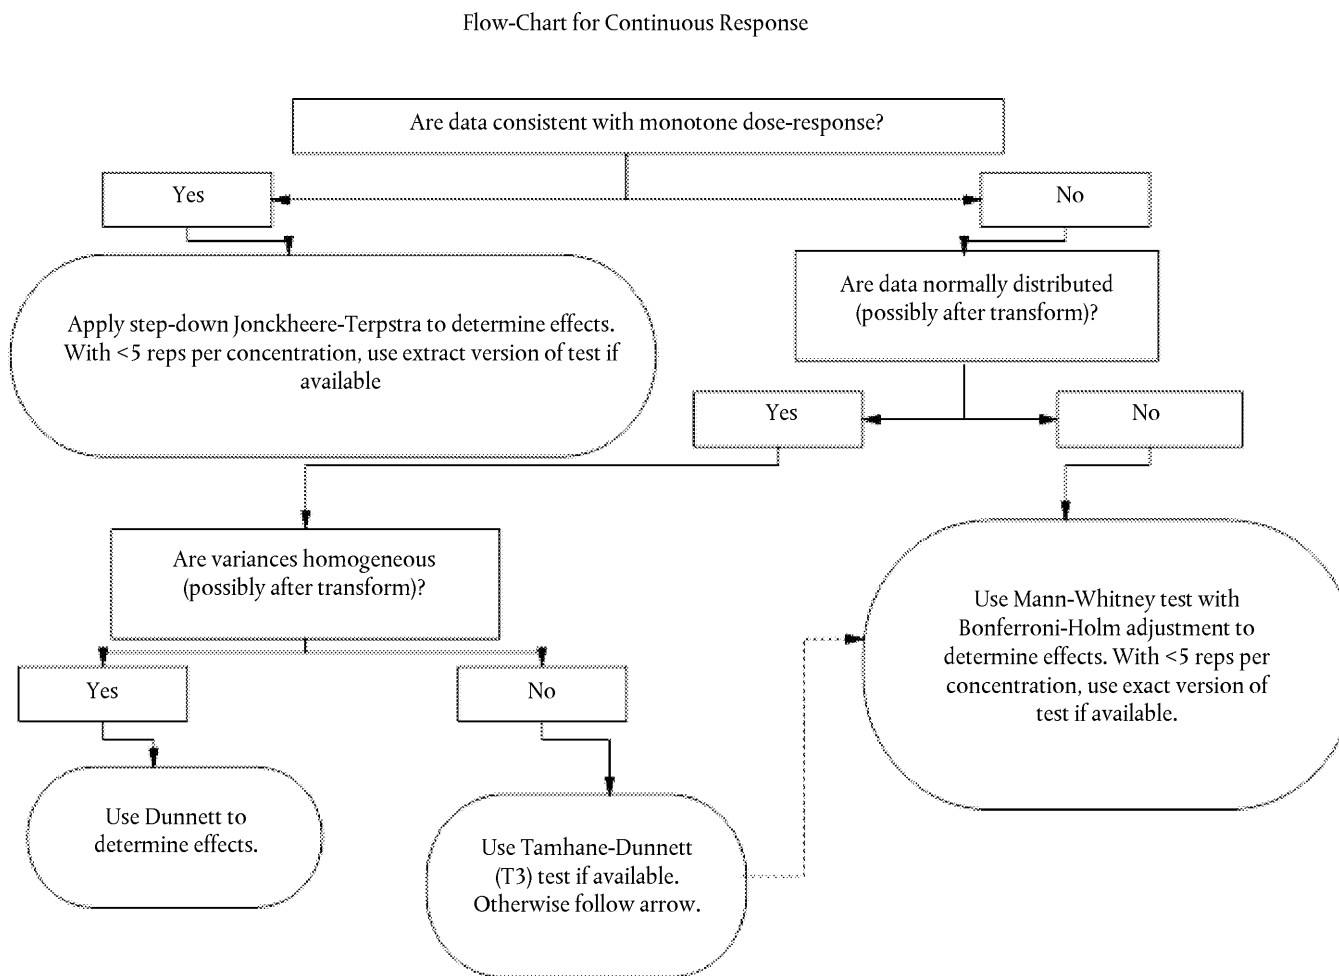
Flow-Chart for Continuous Response

Are data consistent with monotone dose-response?

Yes

No

Apply step-down Jonckheere-Terpstra to determine effects. With <5 reps per concentration, use extract version of test if available

Are data normally distributed (possibly after transform)?

Yes

No

Are variances homogeneous (possibly after transform)?

Use Mann-Whitney test with Bonferroni-Holm adjustment to determine effects. With <5 reps per concentration, use exact version of test if available.

Yes

No

Use Dunnett to determine effects.

Use Tamhane-Dunnett (T3) test if available. Otherwise follow arrow.